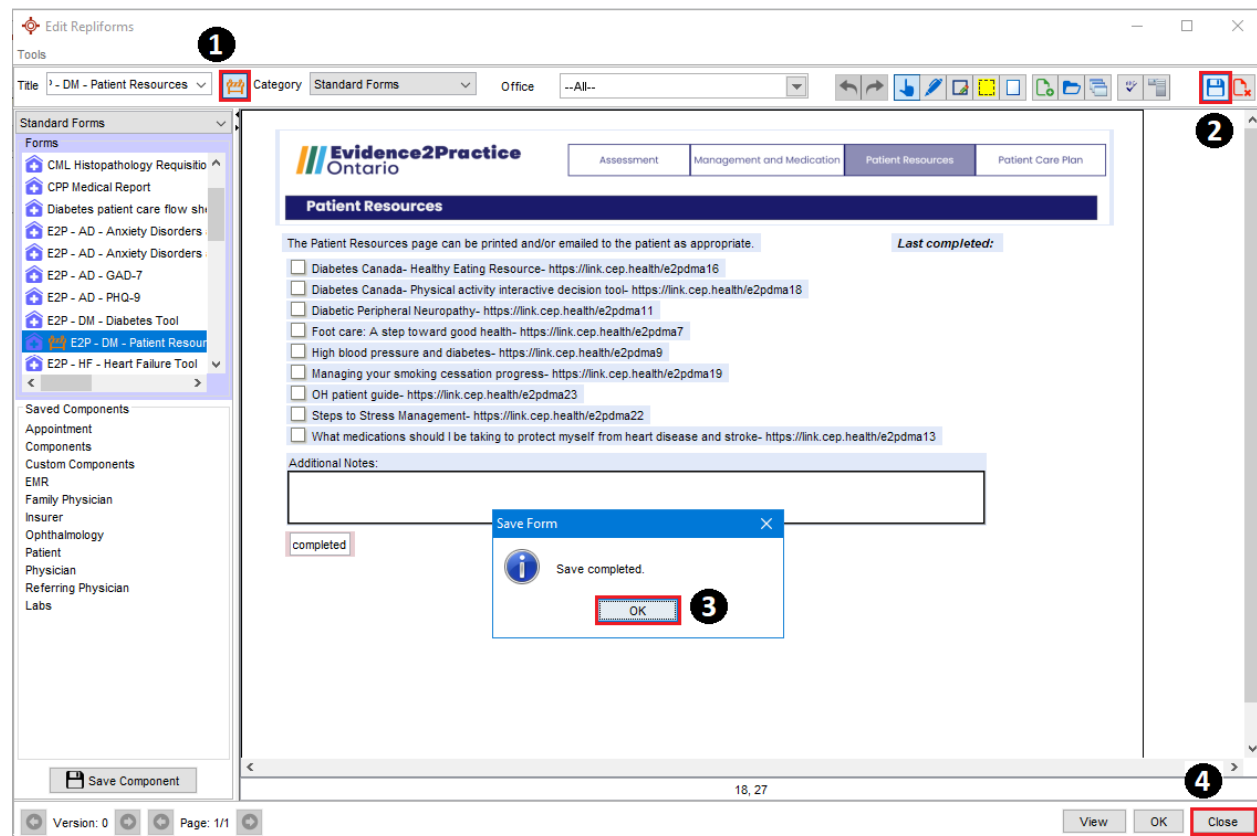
Edit Repliforms

Tools

1

Title ' - DM - Patient Resources Category Standard Forms Office --All--

2

Standard Forms

Forms

CML Histopathology Requisitio
CPP Medical Report
Diabetes patient care flow sh
E2P - AD - Anxiety Disorders
E2P - AD - Anxiety Disorders
E2P - AD - GAD-7
E2P - AD - PHQ-9
E2P - DM - Diabetes Tool
E2P - DM - Patient Resour
E2P - HF - Heart Failure Tool

Saved Components
Appointment
Components
Custom Components
EMR
Family Physician
Insurer
Ophthalmology
Patient
Physician
Referring Physician
Labs

Save Component

Evidence2Practice Ontario

Assessment | Management and Medication | Patient Resources | Patient Care Plan

Patient Resources

The Patient Resources page can be printed and/or emailed to the patient as appropriate.

Last completed:

Diabetes Canada- Healthy Eating Resource- https://link.cep.health/e2pdma16
Diabetes Canada- Physical activity interactive decision tool- https://link.cep.health/e2pdma18
Diabetic Peripheral Neuropathy- https://link.cep.health/e2pdma11
Foot care: A step toward good health- https://link.cep.health/e2pdma7
High blood pressure and diabetes- https://link.cep.health/e2pdma9
Managing your smoking cessation progress- https://link.cep.health/e2pdma19
OH patient guide- https://link.cep.health/e2pdma23
Steps to Stress Management- https://link.cep.health/e2pdma22
What medications should I be taking to protect myself from heart disease and stroke- https://link.cep.health/e2pdma13

Additional Notes:

completed

Save Form

Save completed.

OK

3

18, 27

4

Version: 0 Page: 1/1

View OK Close